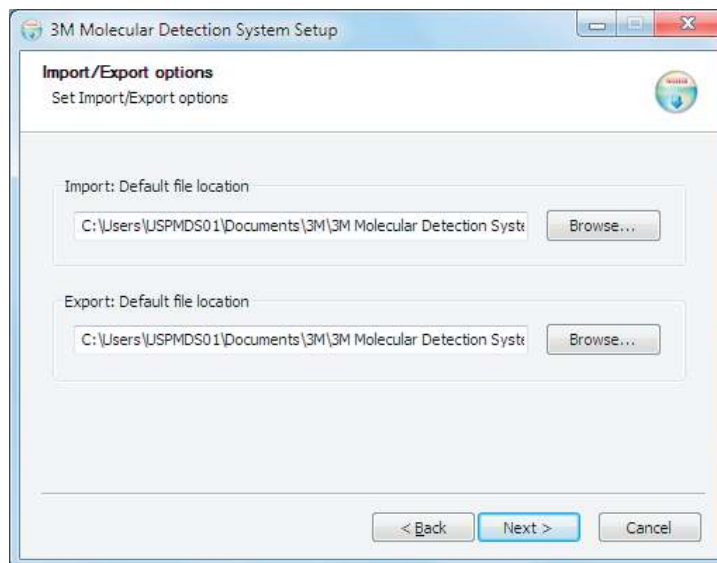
3M Molecular Detection System Setup

Import/Export options
Set Import/Export options

Import: Default file location
C:\Users\USPMDS01\Documents\3M\3M Molecular Detection Syst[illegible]
Browse...

Export: Default file location
C:\Users\USPMDS01\Documents\3M\3M Molecular Detection Syst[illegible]
Browse...

< Back
Next >
Cancel